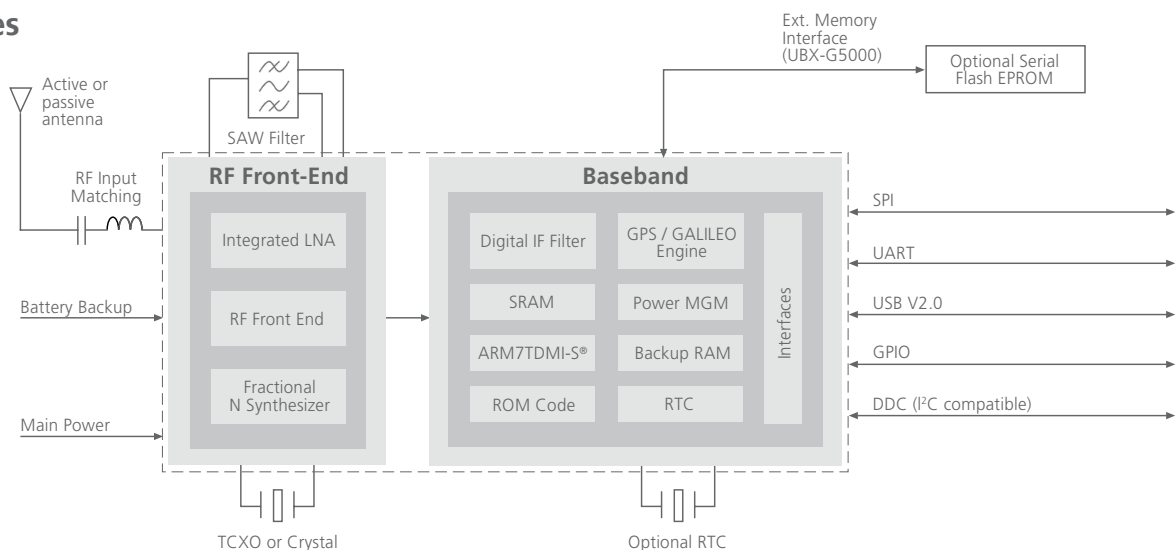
es

Ext. Memory Interface (UBX-G5000)

Optional Serial Flash EPROM

Active or passive antenna

SAW Filter

RF Input Matching

RF Front-End

Integrated LNA

RF Front End

Fractional N Synthesizer

Battery Backup

Main Power

Baseband

Digital IF Filter

GPS / GALILEO Engine

SRAM

Power MGM

ARM7TDMI-S®

Backup RAM

ROM Code

RTC

Interfaces

SPI

UART

USB V2.0

GPIO

DDC (I$^2$C compatible)

TCXO or Crystal

Optional RTC